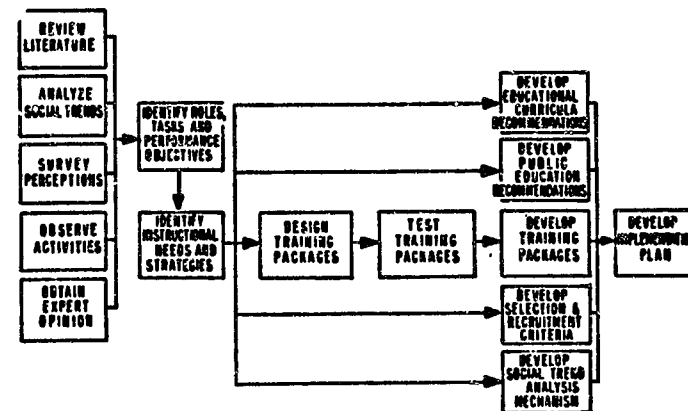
REVIEW LITERATURE

ANALYZE SOCIAL TRENDS

SURVEY PERCEPTIONS

OBSERVE ACTIVITIES

OBTAIN EXPERT OPINION

IDENTIFY ROLES, TASKS AND PERFORMANCE OBJECTIVES

IDENTIFY INSTRUCTIONAL NEEDS AND STRATEGIES

DESIGN TRAINING PACKAGES

TEST TRAINING PACKAGES

DEVELOP EDUCATIONAL CURRICULA RECOMMENDATIONS

DEVELOP PUBLIC EDUCATION RECOMMENDATIONS

DEVELOP TRAINING PACKAGES

DEVELOP SELECTION & RECRUITMENT CRITERIA

DEVELOP SOCIAL TREND ANALYSIS MECHANISM

DEVELOP IMPLEMENTATION PLAN